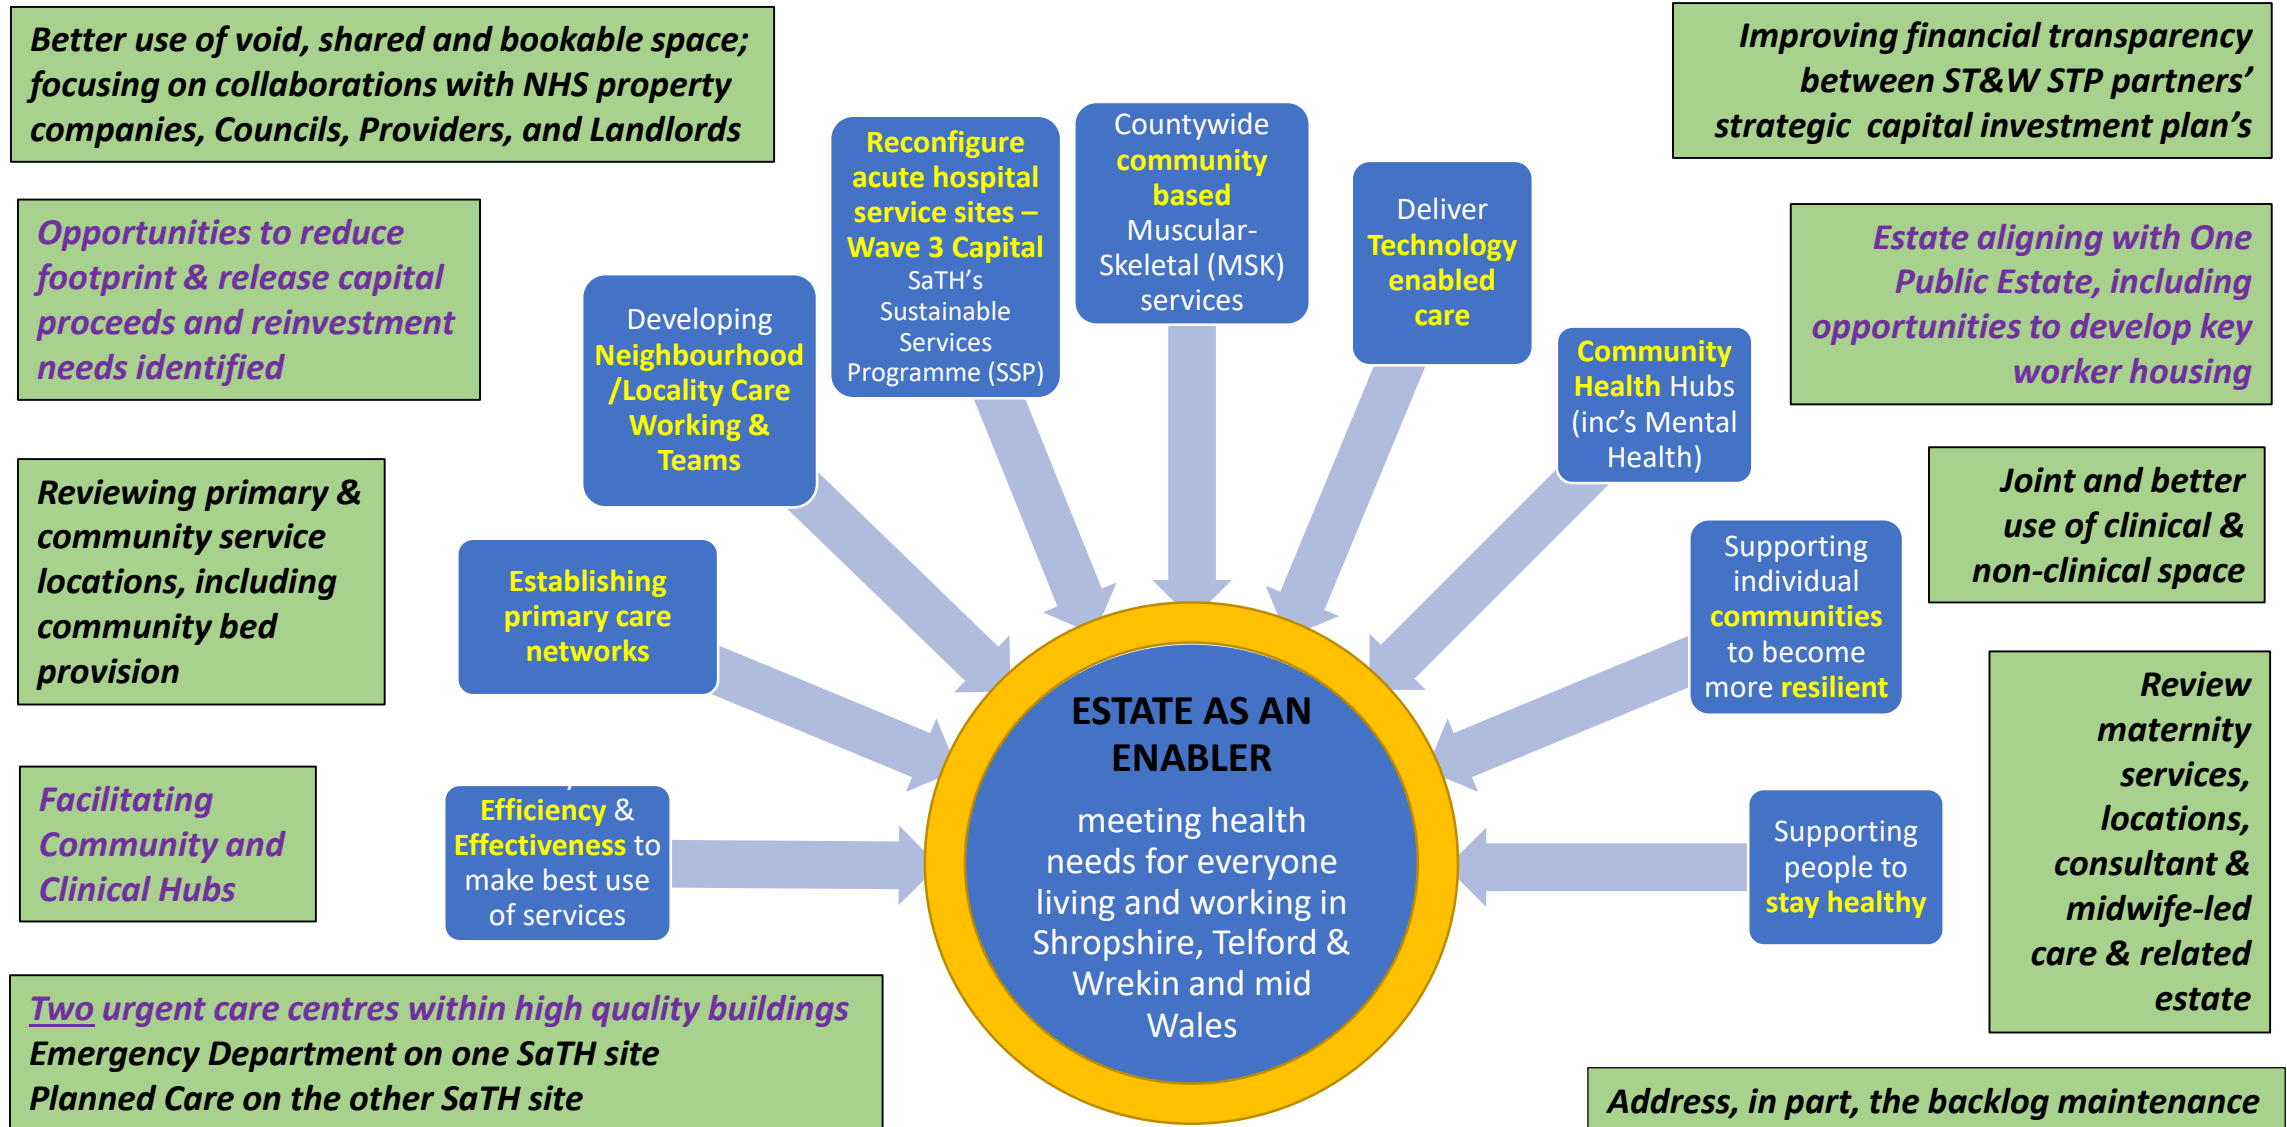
Better use of void, shared and bookable space; focusing on collaborations with NHS property companies, Councils, Providers, and Landlords

Improving financial transparency between ST&W STP partners' strategic capital investment plan's

Opportunities to reduce footprint & release capital proceeds and reinvestment needs identified

Estate aligning with One Public Estate, including opportunities to develop key worker housing

Reviewing primary & community service locations, including community bed provision

Joint and better use of clinical & non-clinical space

Facilitating Community and Clinical Hubs

Review maternity services, locations, consultant & midwife-led care & related estate

Two urgent care centres within high quality buildings
Emergency Department on one SaTH site
Planned Care on the other SaTH site

Address, in part, the backlog maintenance

Developing Neighbourhood /Locality Care Working & Teams

Reconfigure acute hospital service sites – Wave 3 Capital SaTH's Sustainable Services Programme (SSP)

Countywide community based Muscular-Skeletal (MSK) services

Deliver Technology enabled care

Community Health Hubs (inc's Mental Health)

Establishing primary care networks

Supporting individual communities to become more resilient

Efficiency & Effectiveness to make best use of services

Supporting people to stay healthy

ESTATE AS AN ENABLER

meeting health needs for everyone living and working in Shropshire, Telford & Wrekin and mid Wales